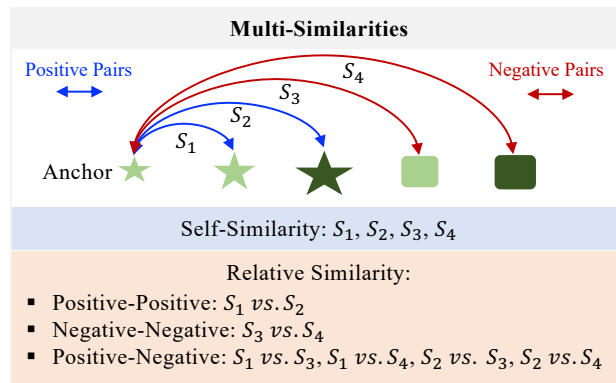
Multi-Similarities

Positive Pairs

Negative Pairs

$S_4$

$S_3$

$S_2$

$S_1$

Anchor

Self-Similarity: $S_1, S_2, S_3, S_4$

Relative Similarity:

- Positive-Positive: $S_1\ vs.S_2$
- Negative-Negative: $S_3\ vs.S_4$
- Positive-Negative: $S_1\ vs.S_3, S_1\ vs.S_4, S_2\ vs.\ S_3, S_2\ vs.S_4$